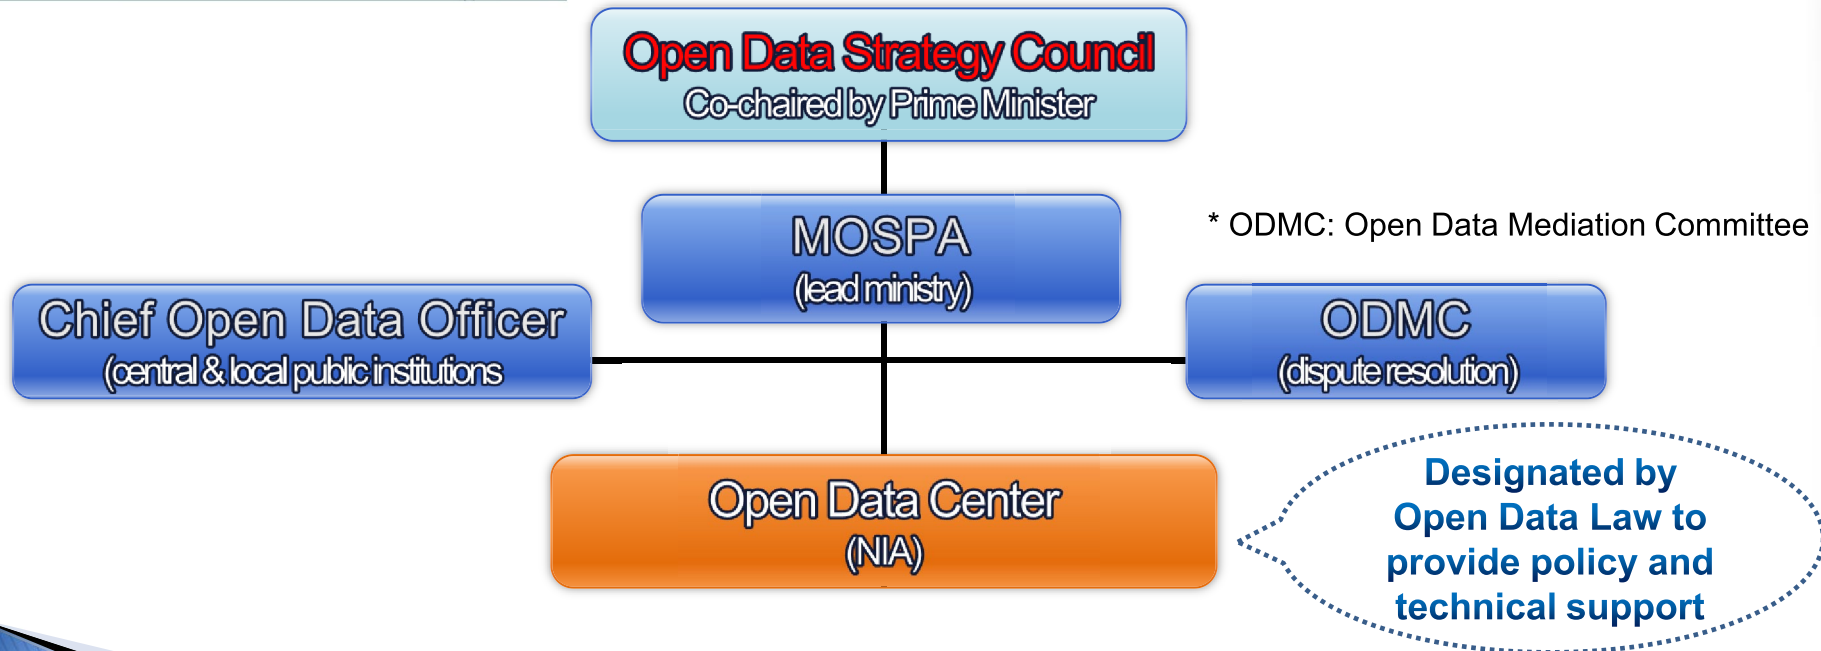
Open Data Strategy Council
Co-chaired by Prime Minister

MOSPA
(lead ministry)

* ODMC: Open Data Mediation Committee

Chief Open Data Officer
(central & local public institutions

ODMC
(dispute resolution)

Open Data Center
(NIA)

Designated by Open Data Law to provide policy and technical support